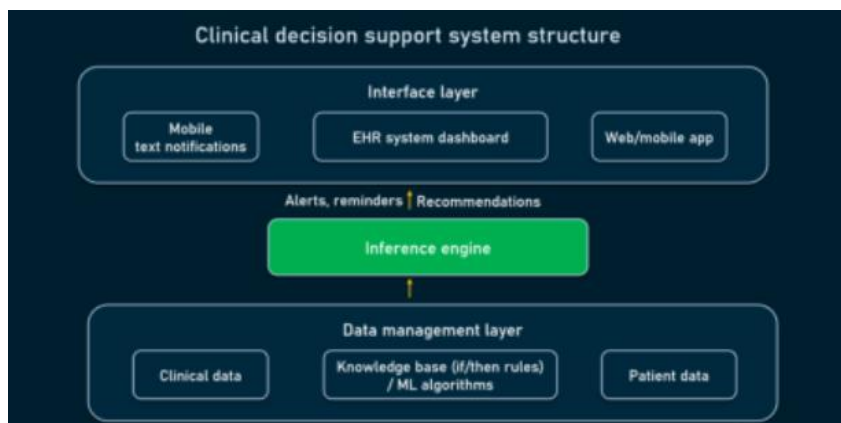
Clinical decision support system structure

Interface layer

Mobile text notifications

EHR system dashboard

Web/mobile app

Alerts, reminders Recommendations

Inference engine

Data management layer

Clinical data

Knowledge base (if/then rules) / ML algorithms

Patient data